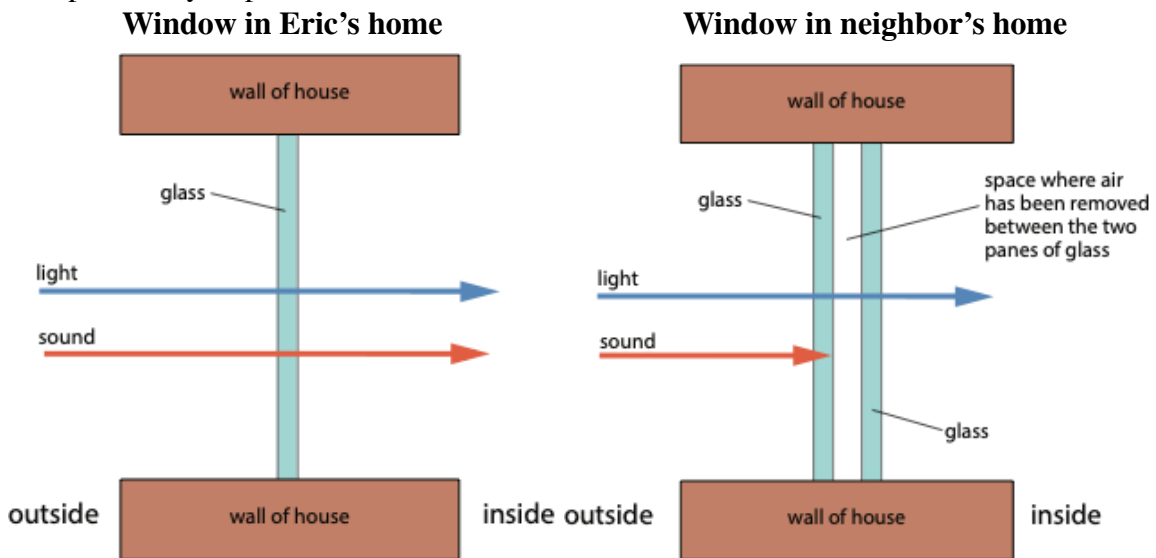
Window in Eric's home

wall of house

glass

light

sound

outside

wall of house

inside

Window in neighbor's home

wall of house

glass

space where air has been removed between the two panes of glass

light

sound

glass

outside

wall of house

inside